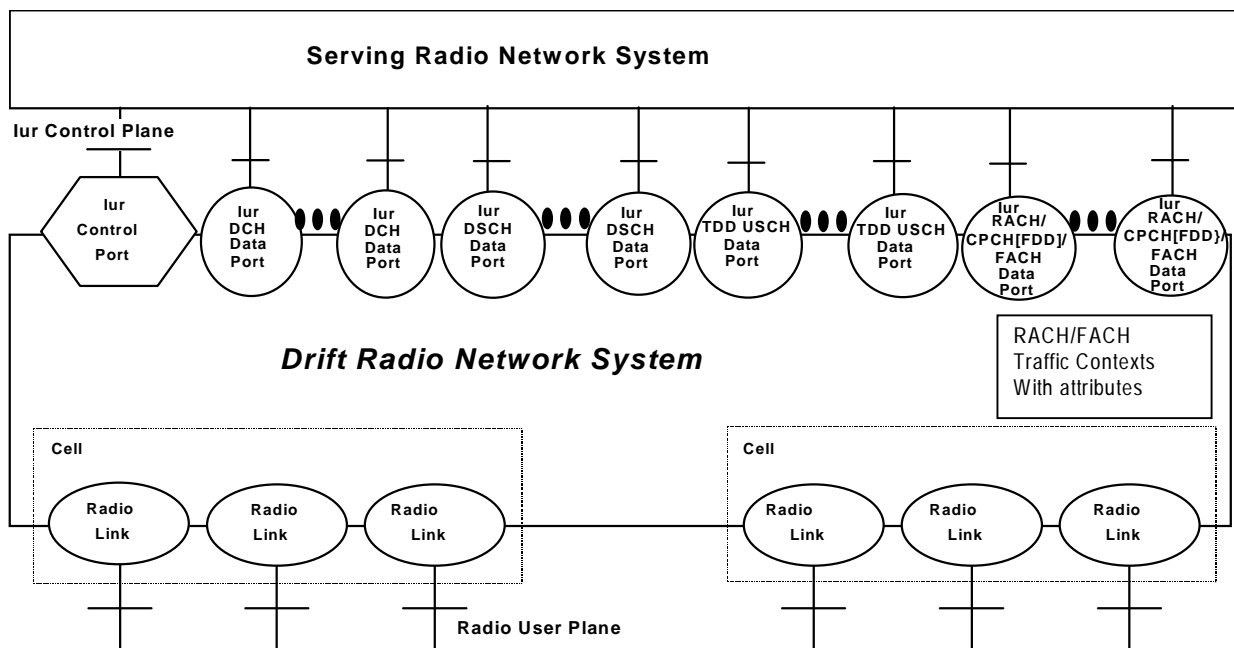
Serving Radio Network System

Iur Control Plane

Iur Control Port

Iur DCH Data Port

Iur DCH Data Port

Iur DSCH Data Port

Iur DSCH Data Port

Iur TDD USCH Data Port

Iur TDD USCH Data Port

Iur RACH/ CPCH[FDD]/ FACH Data Port

Iur RACH/ CPCH[FDD}/ FACH Data Port

RACH/FACH Traffic Contexts With attributes

Drift Radio Network System

Cell

Radio Link

Radio Link

Radio Link

Cell

Radio Link

Radio Link

Radio Link

Radio User Plane